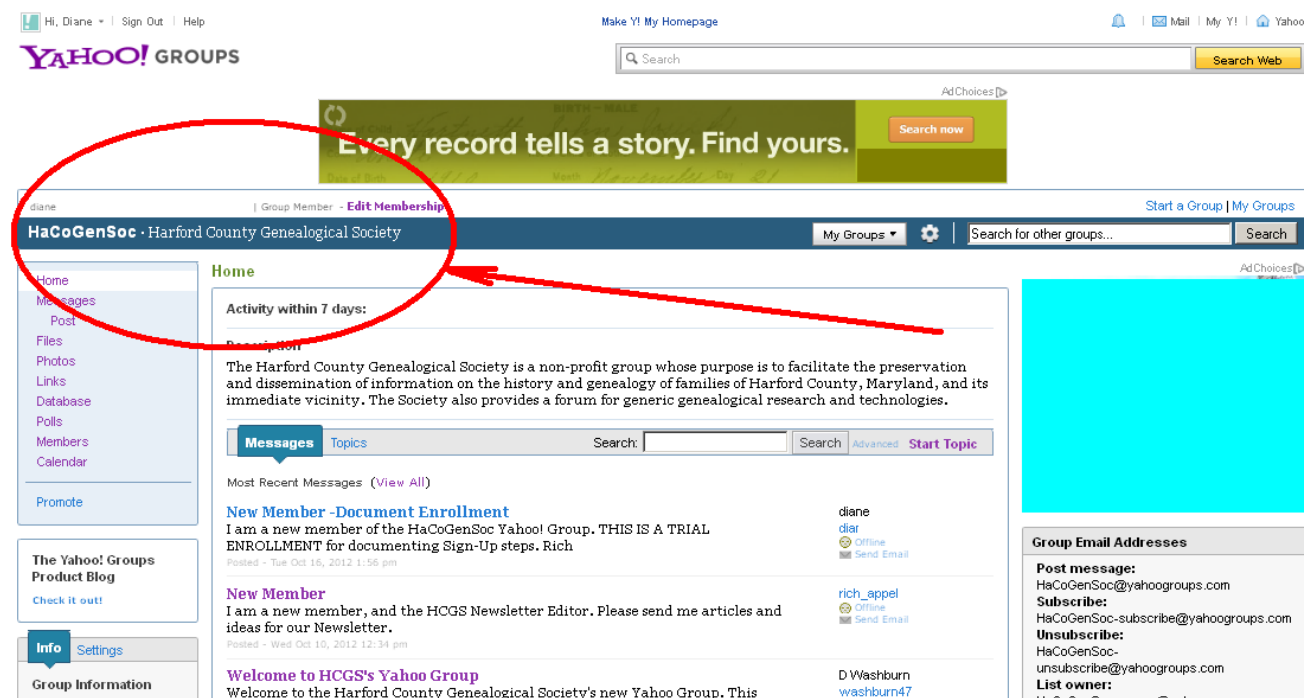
Hi, Diane | Sign Out | Help

Make Y! My Homepage

Mail | My Y! | Yahoo

YAHOO! GROUPS

Search

Search Web

AdChoices

Every record tells a story. Find yours.

Search now

diane | Group Member - Edit Membership

Start a Group | My Groups

HaCoGenSoc · Harford County Genealogical Society

My Groups

Search for other groups...

Search

Home
Messages
Post
Files
Photos
Links
Database
Polls
Members
Calendar

Promote

The Yahoo! Groups Product Blog

Check it out!

Info Settings

Group Information

Home

Activity within 7 days:

Description

The Harford County Genealogical Society is a non-profit group whose purpose is to facilitate the preservation and dissemination of information on the history and genealogy of families of Harford County, Maryland, and its immediate vicinity. The Society also provides a forum for generic genealogical research and technologies.

Messages Topics

Search:

Search Advanced Start Topic

Most Recent Messages (View All)

New Member -Document Enrollment
I am a new member of the HaCoGenSoc Yahoo! Group. THIS IS A TRIAL ENROLLMENT for documenting Sign-Up steps. Rich
Posted - Tue Oct 16, 2012 1:56 pm

diane
diar
Offline
Send Email

New Member
I am a new member, and the HCGS Newsletter Editor. Please send me articles and ideas for our Newsletter.
Posted - Wed Oct 10, 2012 12:34 pm

rich_appel
Offline
Send Email

Welcome to HCGS's Yahoo Group
Welcome to the Harford County Genealogical Society's new Yahoo Group. This

D Washburn
washburn47

AdChoices

Group Email Addresses

Post message:
HaCoGenSoc@yahoogroups.com
Subscribe:
HaCoGenSoc-subscribe@yahoogroups.com
Unsubscribe:
HaCoGenSoc-unsubscribe@yahoogroups.com
List owner: